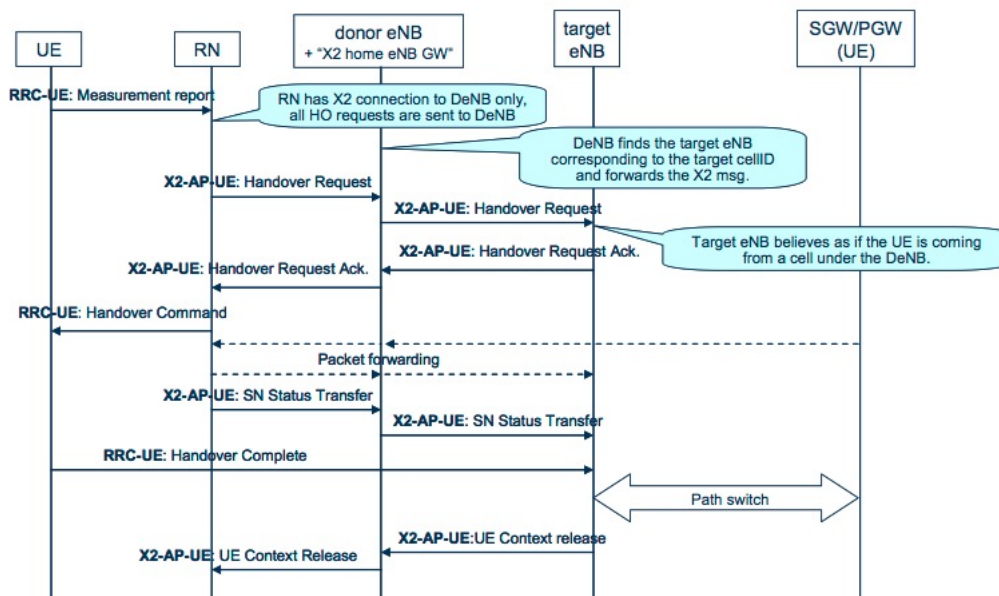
UE

RN

donor eNB
+ "X2 home eNB GW"

target eNB

SGW/PGW (UE)

RRC-UE: Measurement report

RN has X2 connection to DeNB only, all HO requests are sent to DeNB

DeNB finds the target eNB corresponding to the target cellID and forwards the X2 msg.

X2-AP-UE: Handover Request

X2-AP-UE: Handover Request

Target eNB believes as if the UE is coming from a cell under the DeNB.

X2-AP-UE: Handover Request Ack.

X2-AP-UE: Handover Request Ack.

RRC-UE: Handover Command

Packet forwarding

X2-AP-UE: SN Status Transfer

X2-AP-UE: SN Status Transfer

RRC-UE: Handover Complete

Path switch

X2-AP-UE:UE Context release

X2-AP-UE: UE Context Release